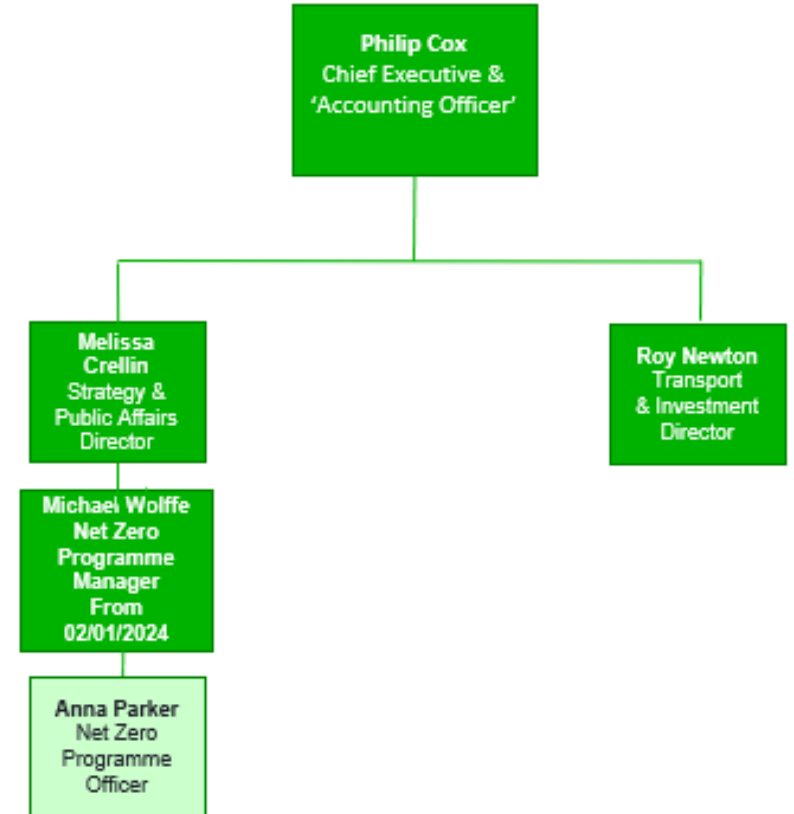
Philip Cox
Chief Executive &
'Accounting Officer'

Melissa Crellin
Strategy & Public Affairs Director

Roy Newton
Transport & Investment Director

Michael Wolffe
Net Zero Programme Manager
From 02/01/2024

Anna Parker
Net Zero Programme Officer